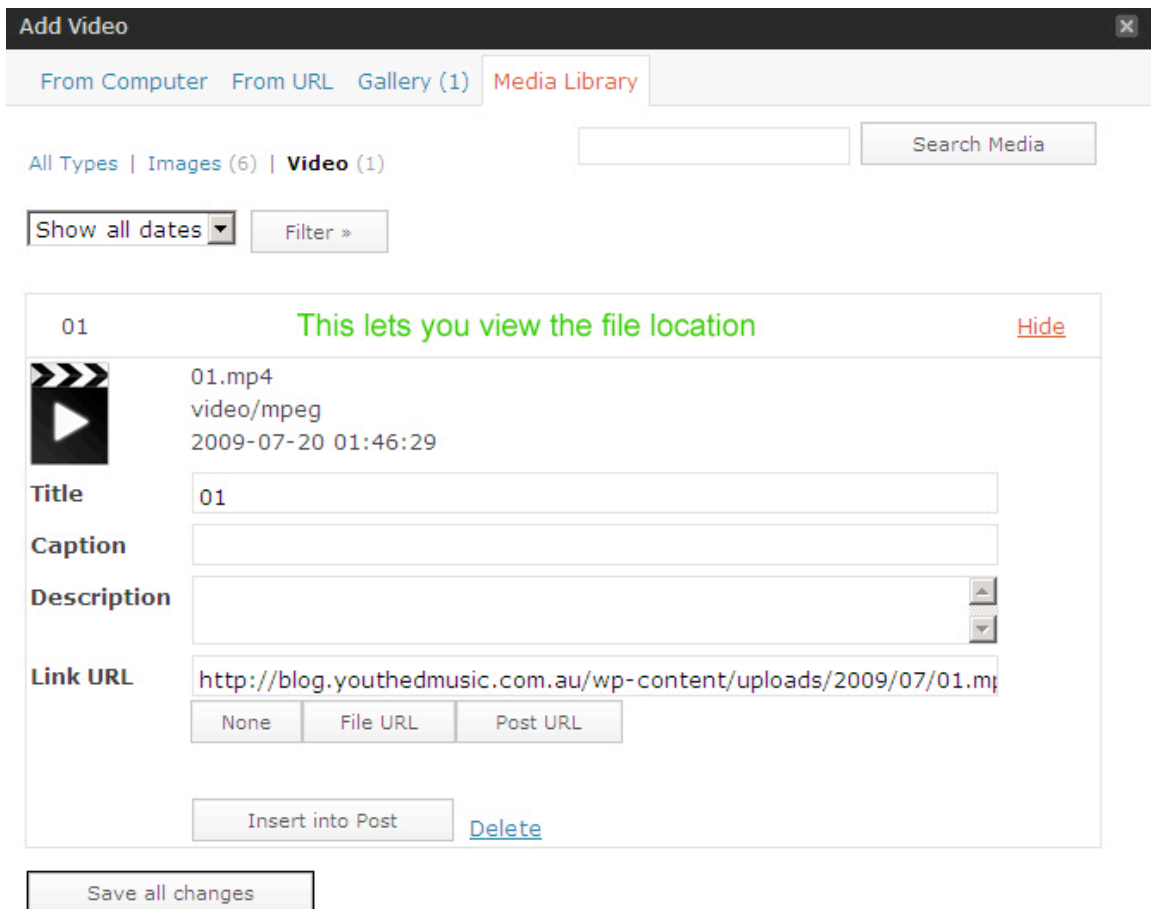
Add Video

From Computer From URL Gallery (1) Media Library

Search Media

All Types | Images (6) | Video (1)

Show all dates

Filter »

01 This lets you view the file location Hide

01.mp4
video/mpeg
2009-07-20 01:46:29

Title 01

Caption

Description

Link URL http://blog.youthedmusic.com.au/wp-content/uploads/2009/07/01.mp

None File URL Post URL

Insert into Post Delete

Save all changes